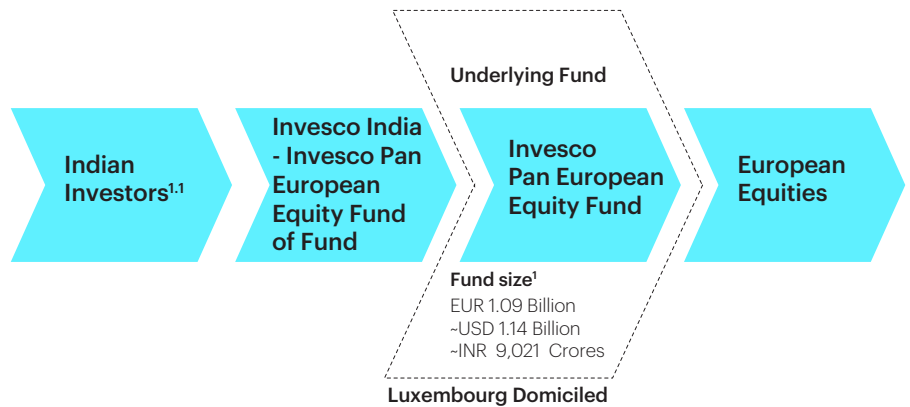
Underlying Fund

Indian Investors$^{1.1}$

Invesco India - Invesco Pan European Equity Fund of Fund

Invesco Pan European Equity Fund

European Equities

Fund size$^{1}$
EUR 1.09 Billion
~USD 1.14 Billion
~INR 9,021 Crores

Luxembourg Domiciled